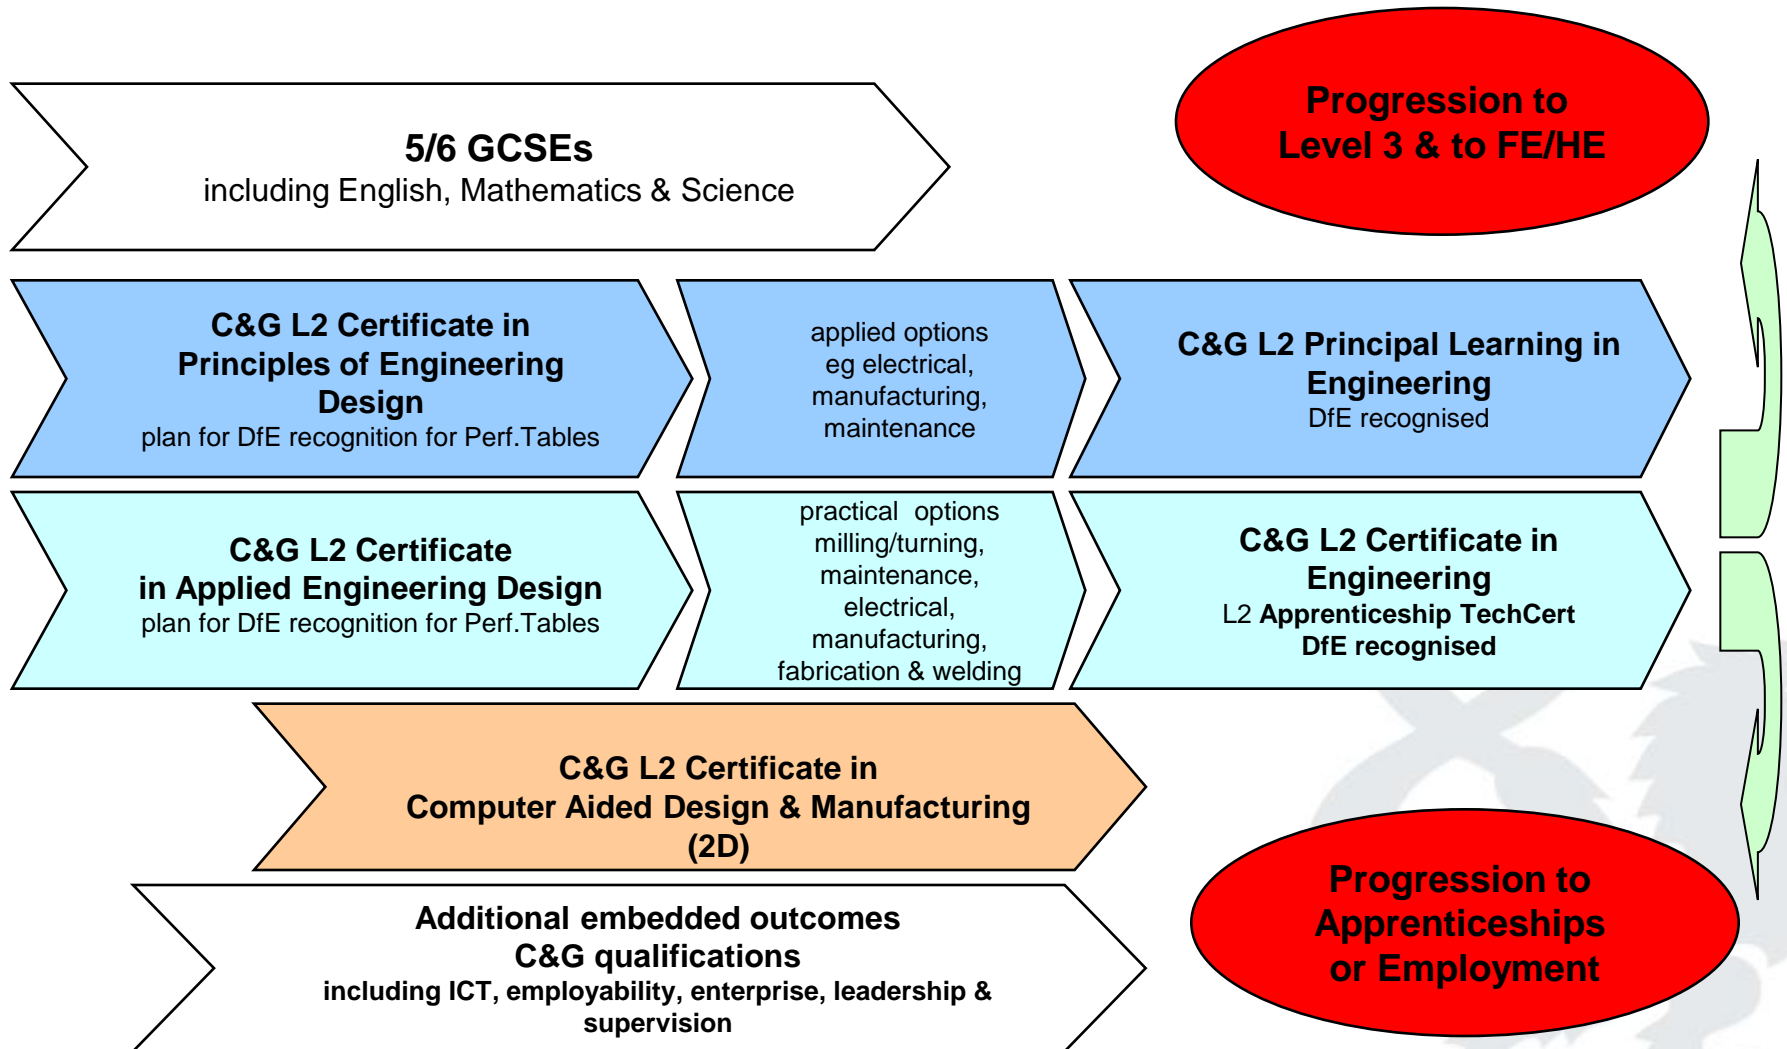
5/6 GCSEs
including English, Mathematics & Science

Progression to Level 3 & to FE/HE

C&G L2 Certificate in Principles of Engineering Design
plan for DfE recognition for Perf.Tables

applied options eg electrical, manufacturing, maintenance

C&G L2 Principal Learning in Engineering
DfE recognised

C&G L2 Certificate in Applied Engineering Design
plan for DfE recognition for Perf.Tables

practical options milling/turning, maintenance, electrical, manufacturing, fabrication & welding

C&G L2 Certificate in Engineering
L2 Apprenticeship TechCert
DfE recognised

C&G L2 Certificate in Computer Aided Design & Manufacturing (2D)

Additional embedded outcomes
C&G qualifications
including ICT, employability, enterprise, leadership & supervision

Progression to Apprenticeships or Employment